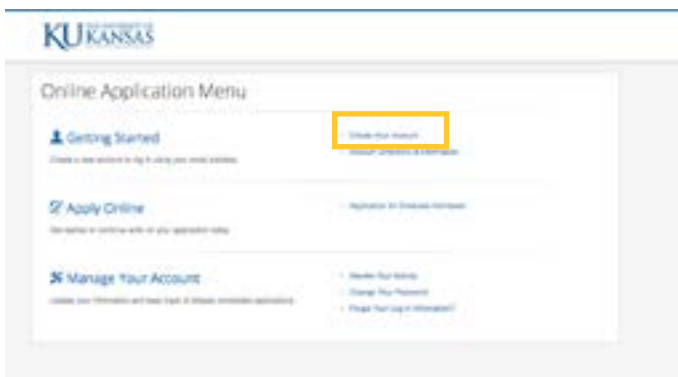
KU THE UNIVERSITY OF KANSAS

Online Application Menu

Getting Started

Create a new account or log in using your email address.

Create Your Account

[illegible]

Apply Online

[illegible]

Application for Graduate Admission

Manage Your Account

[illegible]

Review Your Activity

Change Your Password

Forgot Your Log In Information?